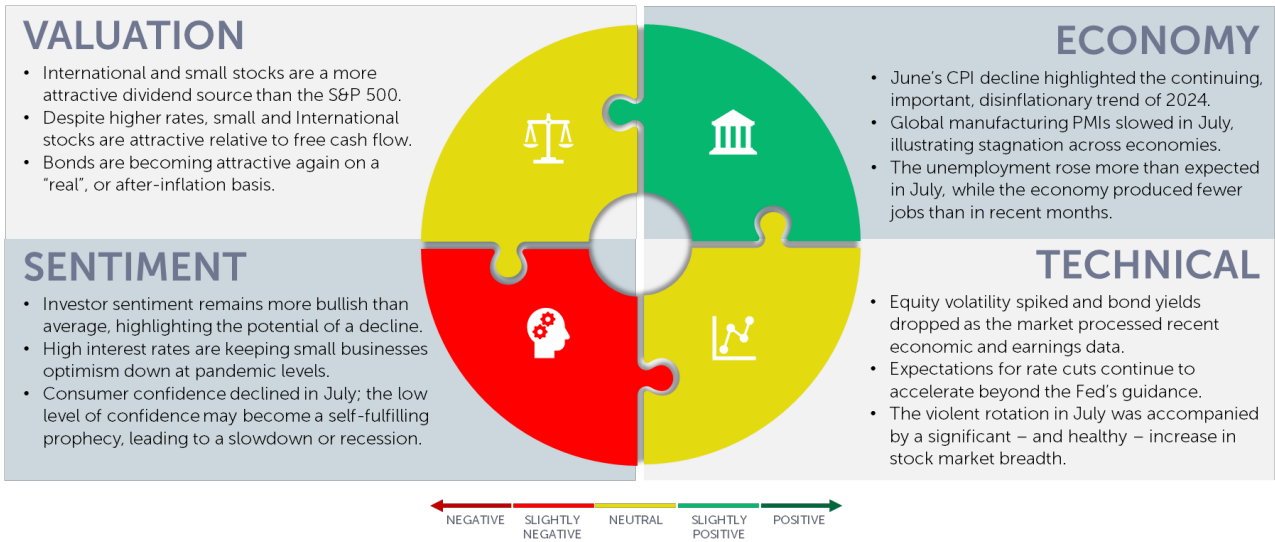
VALUATION

- International and small stocks are a more attractive dividend source than the S&P 500.
- Despite higher rates, small and International stocks are attractive relative to free cash flow.
- Bonds are becoming attractive again on a "real", or after-inflation basis.

ECONOMY

- June's CPI decline highlighted the continuing, important, disinflationary trend of 2024.
- Global manufacturing PMIs slowed in July, illustrating stagnation across economies.
- The unemployment rose more than expected in July, while the economy produced fewer jobs than in recent months.

SENTIMENT

- Investor sentiment remains more bullish than average, highlighting the potential of a decline.
- High interest rates are keeping small businesses optimism down at pandemic levels.
- Consumer confidence declined in July; the low level of confidence may become a self-fulfilling prophecy, leading to a slowdown or recession.

TECHNICAL

- Equity volatility spiked and bond yields dropped as the market processed recent economic and earnings data.
- Expectations for rate cuts continue to accelerate beyond the Fed's guidance.
- The violent rotation in July was accompanied by a significant – and healthy – increase in stock market breadth.

NEGATIVE
SLIGHTLY NEGATIVE
NEUTRAL
SLIGHTLY POSITIVE
POSITIVE